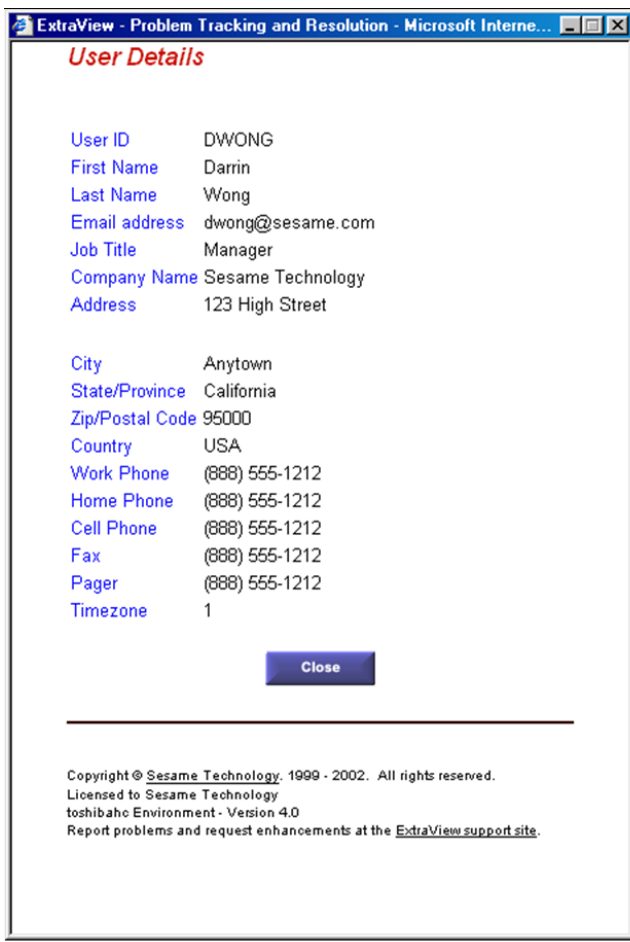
ExtraView - Problem Tracking and Resolution - Microsoft Interne...

User Details

| | |
|---|---|
| User ID | DWONG |
| First Name | Darrin |
| Last Name | Wong |
| Email address | dwong@sesame.com |
| Job Title | Manager |
| Company Name | Sesame Technology |
| Address | 123 High Street |
| City | Anytown |
| State/Province | California |
| Zip/Postal Code | 95000 |
| Country | USA |
| Work Phone | (888) 555-1212 |
| Home Phone | (888) 555-1212 |
| Cell Phone | (888) 555-1212 |
| Fax | (888) 555-1212 |
| Pager | (888) 555-1212 |
| Timezone | 1 |

Close

Copyright © Sesame Technology. 1999 - 2002. All rights reserved.
Licensed to Sesame Technology
toshibahc Environment - Version 4.0
Report problems and request enhancements at the ExtraView support site.